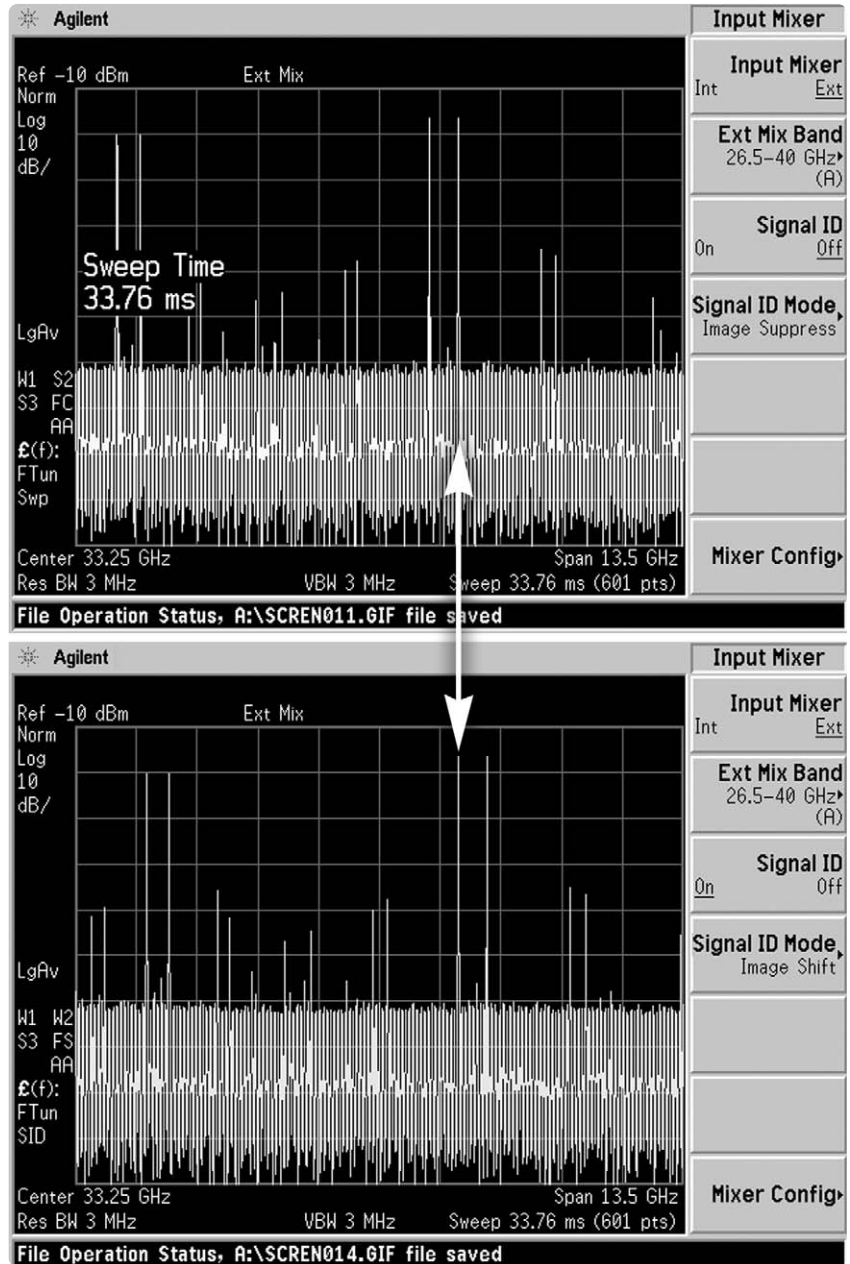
Agilent

Ref -10 dBm Ext Mix
Norm
Log
10
dB/

Sweep Time
33.76 ms

LgAv

W1 S2
S3 FC
AA
£(f):
FTun
Swp

Center 33.25 GHz Span 13.5 GHz
Res BW 3 MHz VBW 3 MHz Sweep 33.76 ms (601 pts)

File Operation Status, A:\SCREN011.GIF file saved

Input Mixer

Input Mixer
Int Ext

Ext Mix Band
26.5–40 GHz
(A)

Signal ID
On Off

Signal ID Mode
Image Suppress

Mixer Config

Agilent

Ref -10 dBm Ext Mix
Norm
Log
10
dB/

LgAv

W1 W2
S3 FS
AA
£(f):
FTun
SID

Center 33.25 GHz Span 13.5 GHz
Res BW 3 MHz VBW 3 MHz Sweep 33.76 ms (601 pts)

File Operation Status, A:\SCREN014.GIF file saved

Input Mixer

Input Mixer
Int Ext

Ext Mix Band
26.5–40 GHz
(A)

Signal ID
On Off

Signal ID Mode
Image Shift

Mixer Config